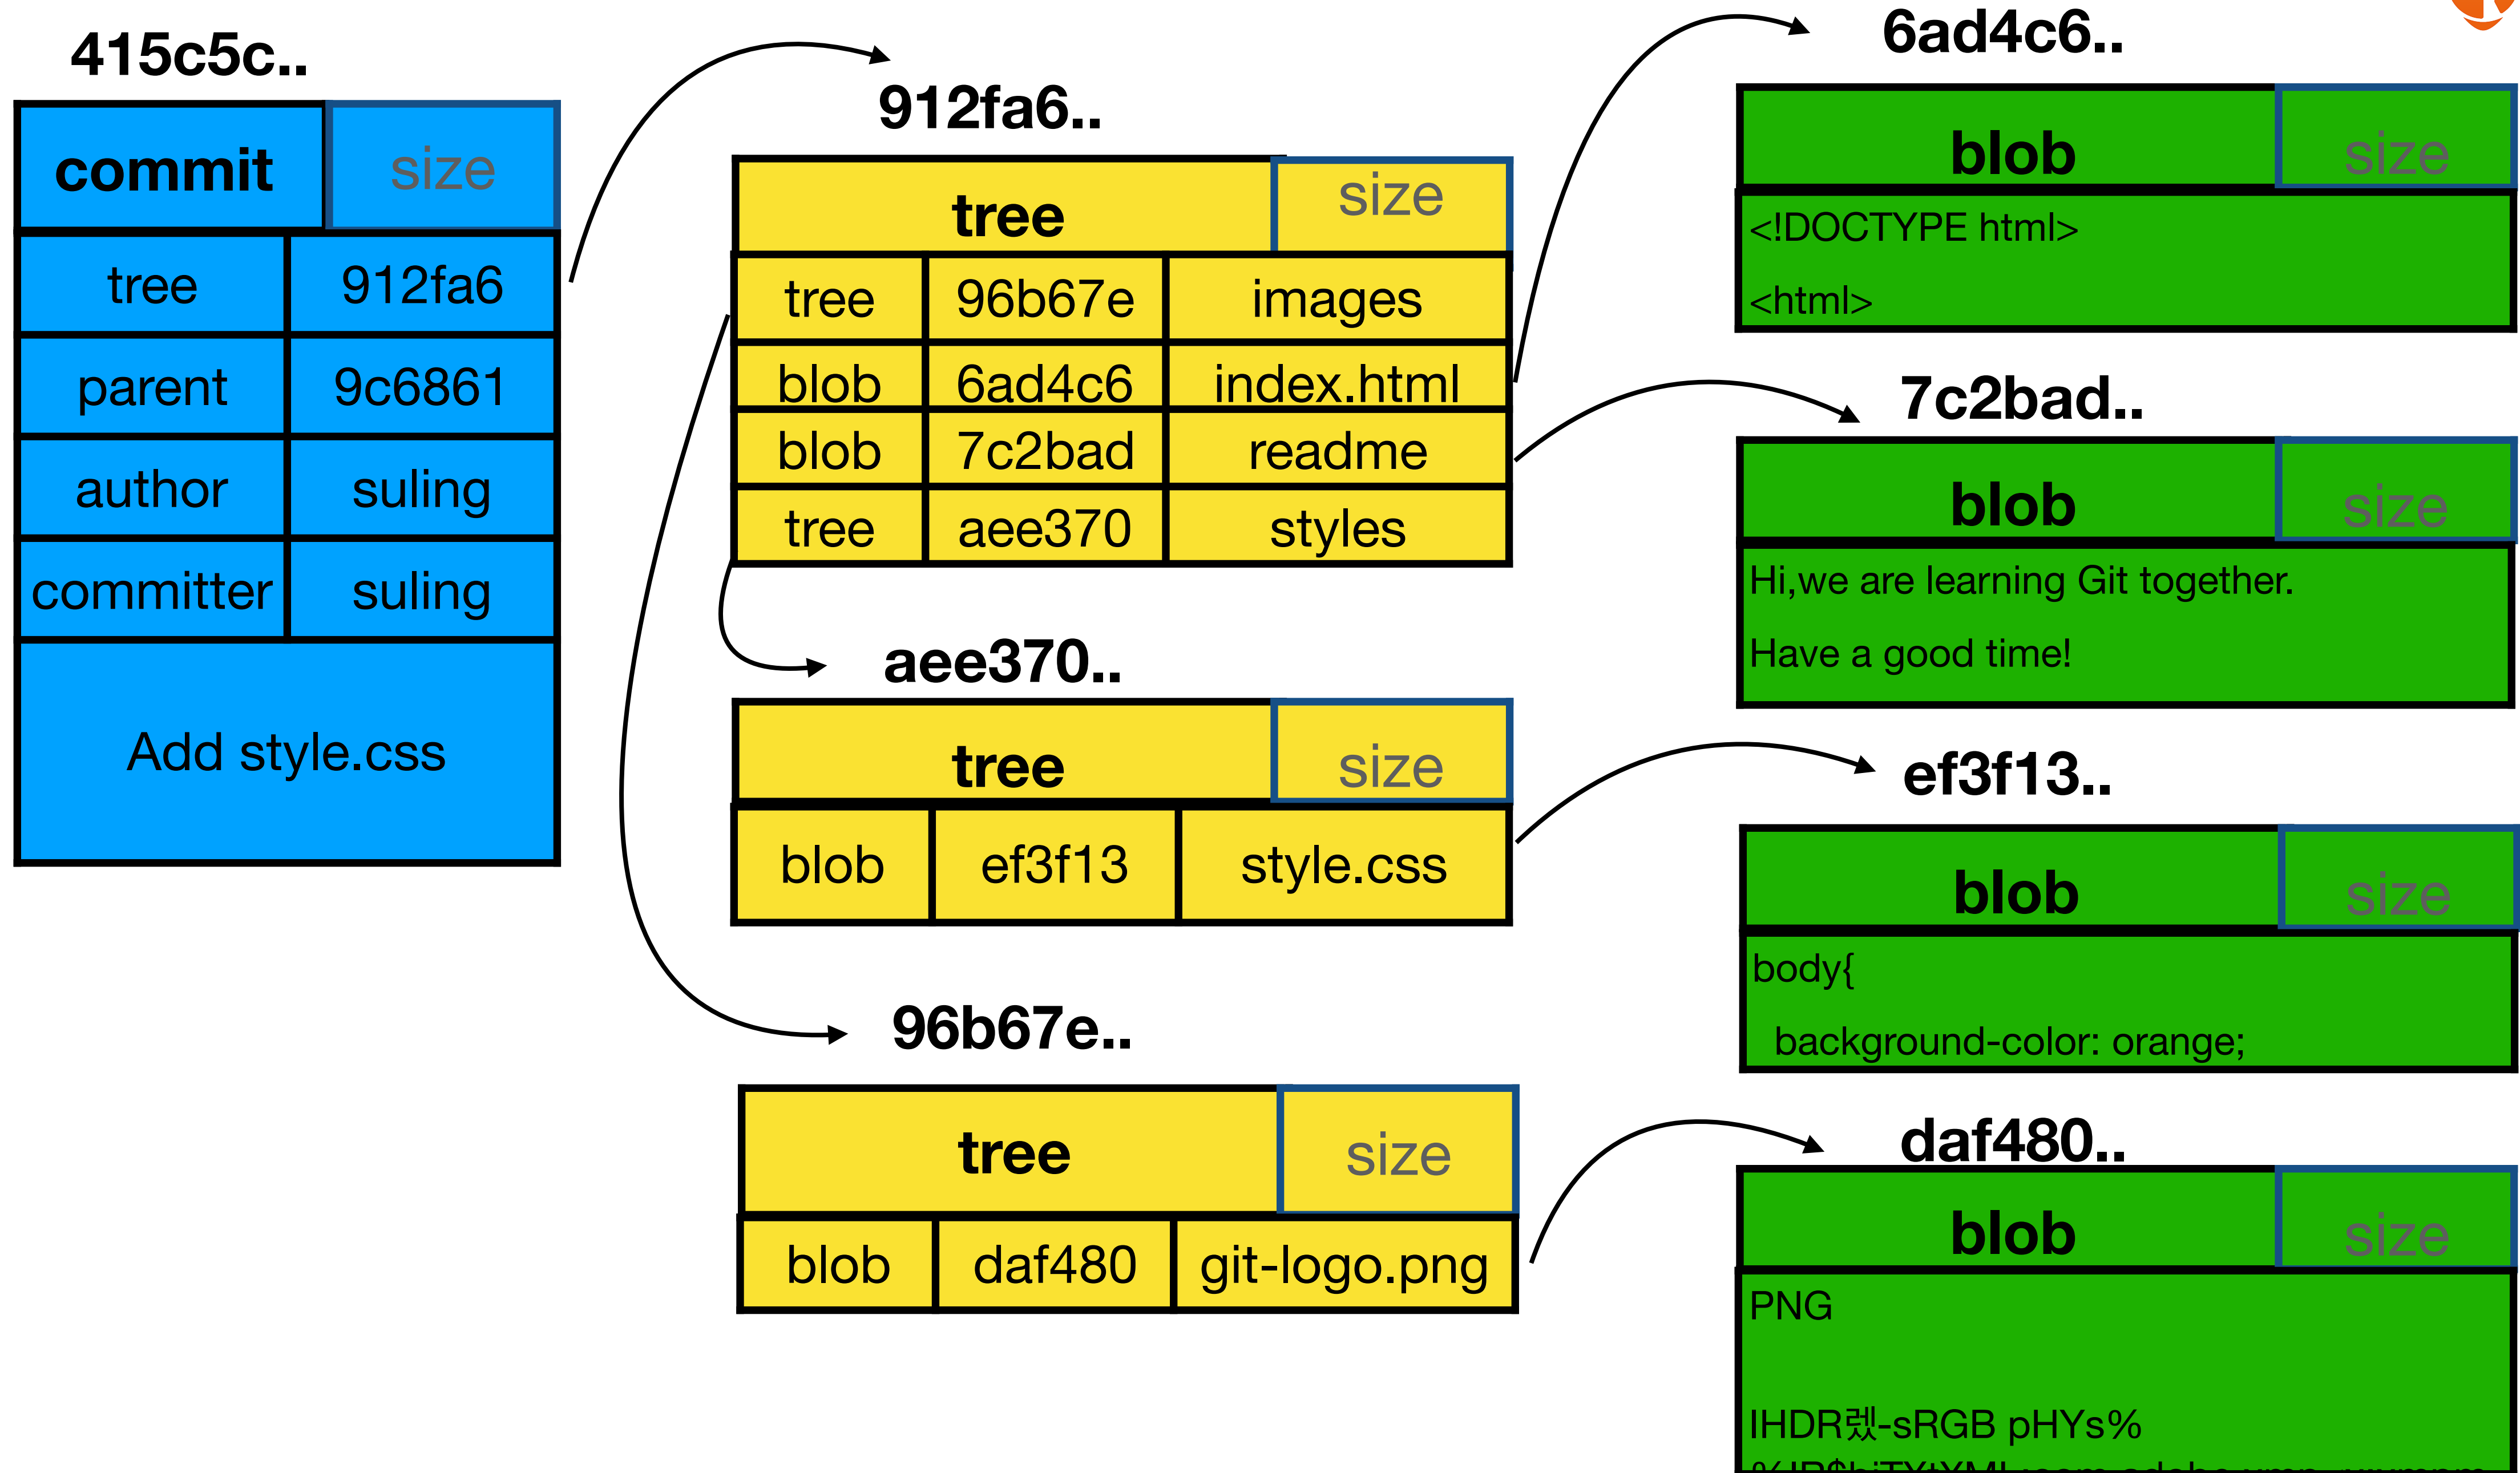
415c5c..

| commit | size |
|---|---|
| tree | 912fa6 |
| parent | 9c6861 |
| author | suling |
| committer | suling |

Add style.css

912fa6..

| tree | | size |
|---|---|---|
| tree | 96b67e | images |
| blob | 6ad4c6 | index.html |
| blob | 7c2bad | readme |
| tree | aee370 | styles |

aee370..

| tree | | size |
|---|---|---|
| blob | ef3f13 | style.css |

96b67e..

| tree | | size |
|---|---|---|
| blob | daf480 | git-logo.png |

6ad4c6..

blob size

<!DOCTYPE html>

<html>

7c2bad..

blob size

Hi,we are learning Git together.

Have a good time!

ef3f13..

blob size

body{

background-color: orange;

daf480..

blob size

PNG

IHDR觊-sRGB pHYs%

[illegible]